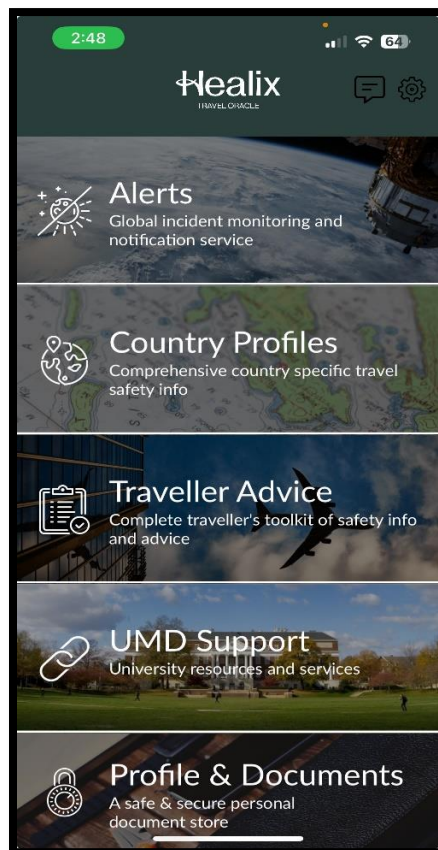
2:48

64

Healix
TRAVEL ORACLE

Alerts
Global incident monitoring and notification service

Country Profiles
Comprehensive country specific travel safety info

Traveller Advice
Complete traveller's toolkit of safety info and advice

UMD Support
University resources and services

Profile & Documents
A safe & secure personal document store